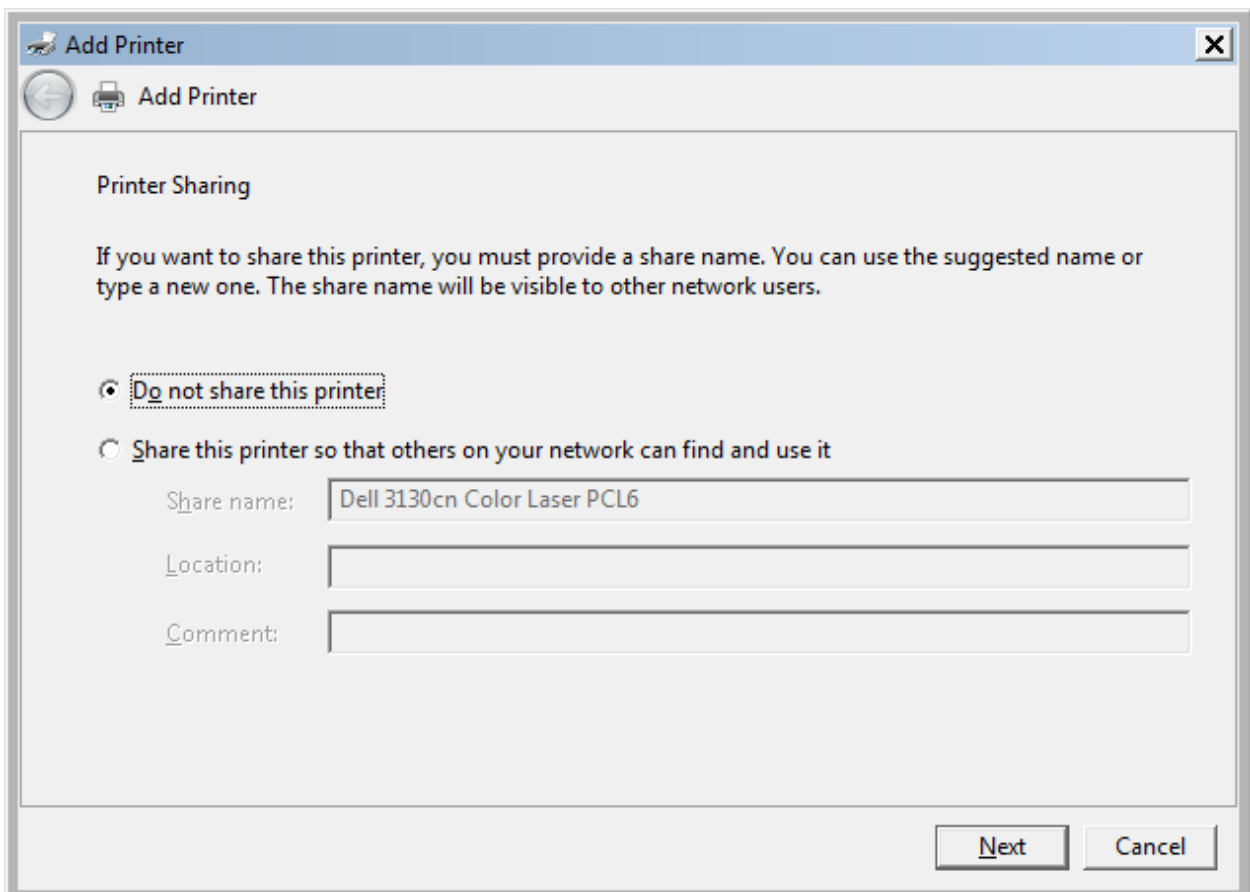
Add Printer

Add Printer

Printer Sharing

If you want to share this printer, you must provide a share name. You can use the suggested name or type a new one. The share name will be visible to other network users.

Do not share this printer

Share this printer so that others on your network can find and use it

Share name: Dell 3130cn Color Laser PCL6

Location:

Comment:

Next Cancel